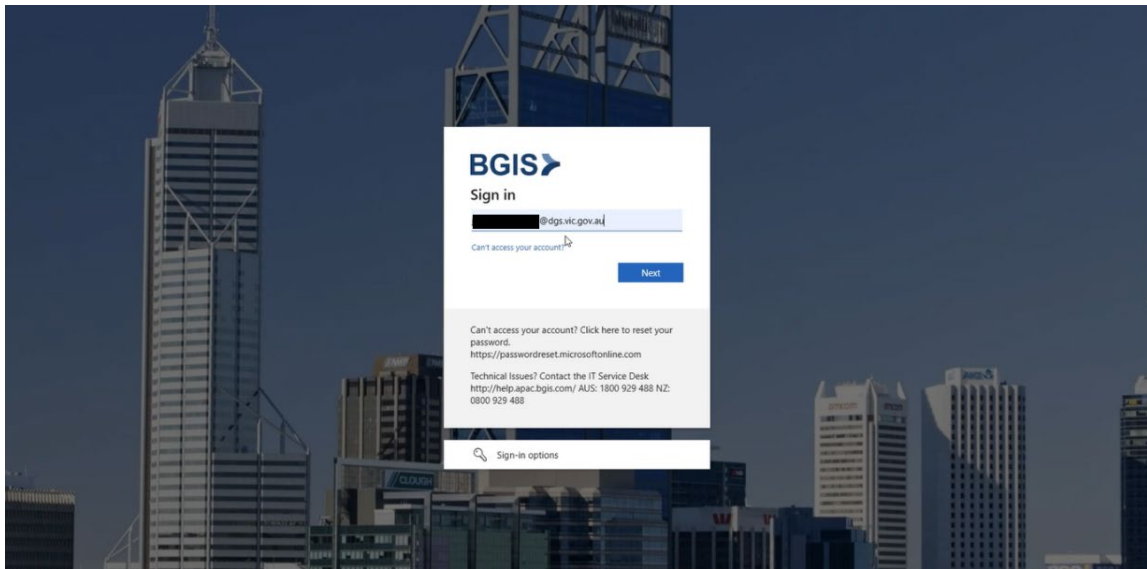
BGIS

Sign in

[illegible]@dgs.vic.gov.au

Can't access your account?

Next

Can't access your account? Click here to reset your password.
https://passwordreset.microsoftonline.com

Technical Issues? Contact the IT Service Desk
http://help.apac.bgis.com/ AUS: 1800 929 488 NZ: 0800 929 488

Sign-in options

CLOUGH